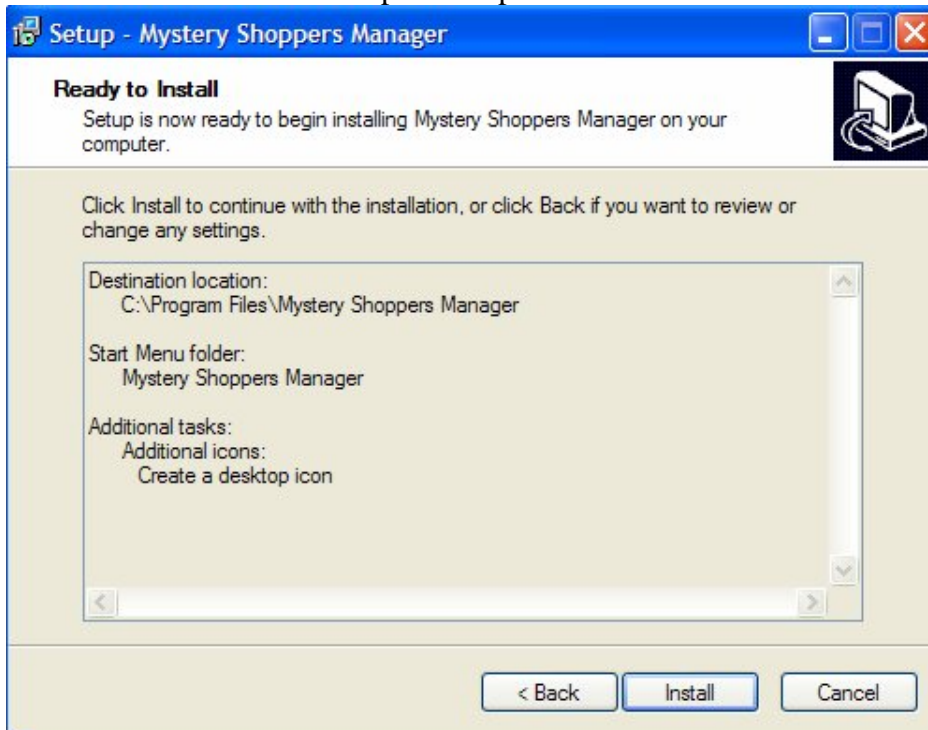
Setup - Mystery Shoppers Manager

Ready to Install
Setup is now ready to begin installing Mystery Shoppers Manager on your computer.

Click Install to continue with the installation, or click Back if you want to review or change any settings.

Destination location:
C:\Program Files\Mystery Shoppers Manager

Start Menu folder:
Mystery Shoppers Manager

Additional tasks:
Additional icons:
Create a desktop icon

< Back
Install
Cancel